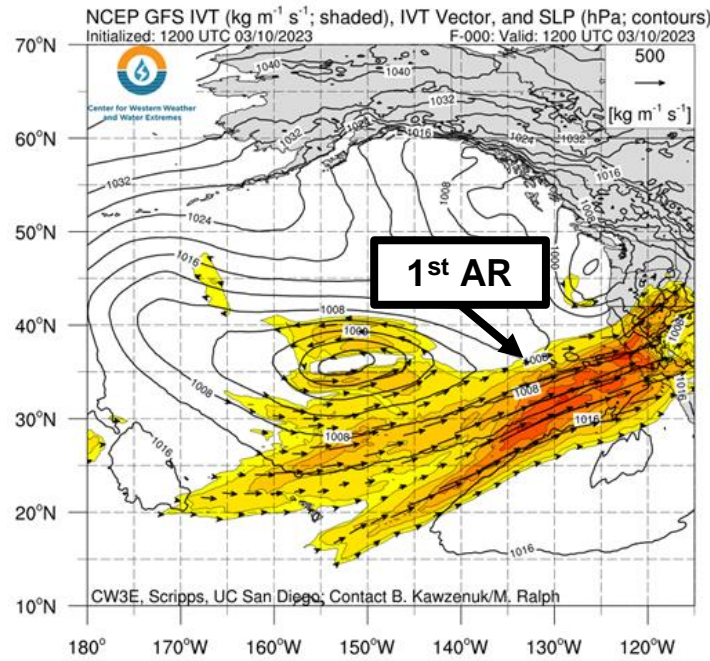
NCEP GFS IVT (kg m$^{-1}$ s$^{-1}$; shaded), IVT Vector, and SLP (hPa; contours)
Initialized: 1200 UTC 03/10/2023
F-000: Valid: 1200 UTC 03/10/2023

Center for Western Weather and Water Extremes

500
[kg m$^{-1}$ s$^{-1}$]

1040
1040
1032
1024
1016
1032
1024
1032
1008
1016
1032
1024
1000
1016
1008
1000
1008
1008
1008
1016
1016
1016
1016

1$^{st}$ AR

70°N
60°N
50°N
40°N
30°N
20°N
10°N

CW3E, Scripps, UC San Diego; Contact B. Kawzenuk/M. Ralph

180°
170°W
160°W
150°W
140°W
130°W
120°W